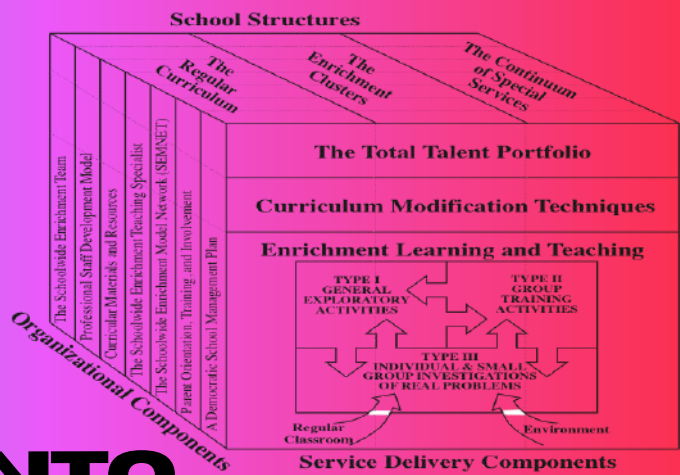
School Structures

The Regular Curriculum

The Enrichment Clusters

The Continuum of Special Services

The Schoolwide Enrichment Team

Professional Staff Development Model

Curricular Materials and Resources

The Schoolwide Enrichment Teaching Specialist

The Schoolwide Enrichment Model Network (SEMNET)

Parent Orientation, Training, and Involvement

A Democratic School Management Plan

The Total Talent Portfolio

Curriculum Modification Techniques

Enrichment Learning and Teaching

TYPE I GENERAL EXPLORATORY ACTIVITIES

TYPE II GROUP TRAINING ACTIVITIES

TYPE III INDIVIDUAL & SMALL GROUP INVESTIGATIONS OF REAL PROBLEMS

Regular Classroom

Environment

Organizational Components

Service Delivery Components

NTO